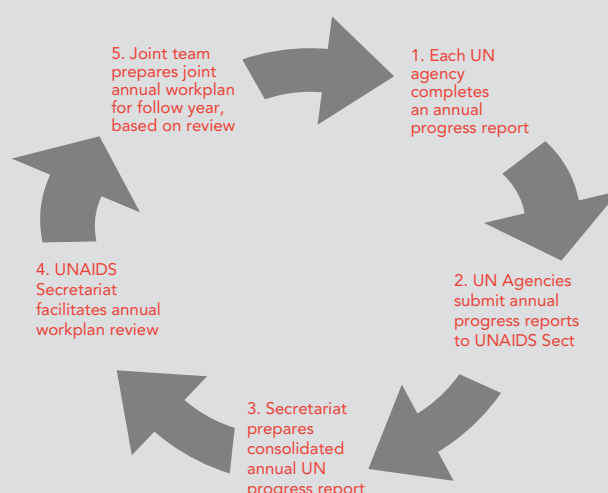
5. Joint team prepares joint annual workplan for follow year, based on review

1. Each UN agency completes an annual progress report

2. UN Agencies submit annual progress reports to UNAIDS Sect

3. Secretariat prepares consolidated annual UN progress report

4. UNAIDS Secretariat facilitates annual workplan review